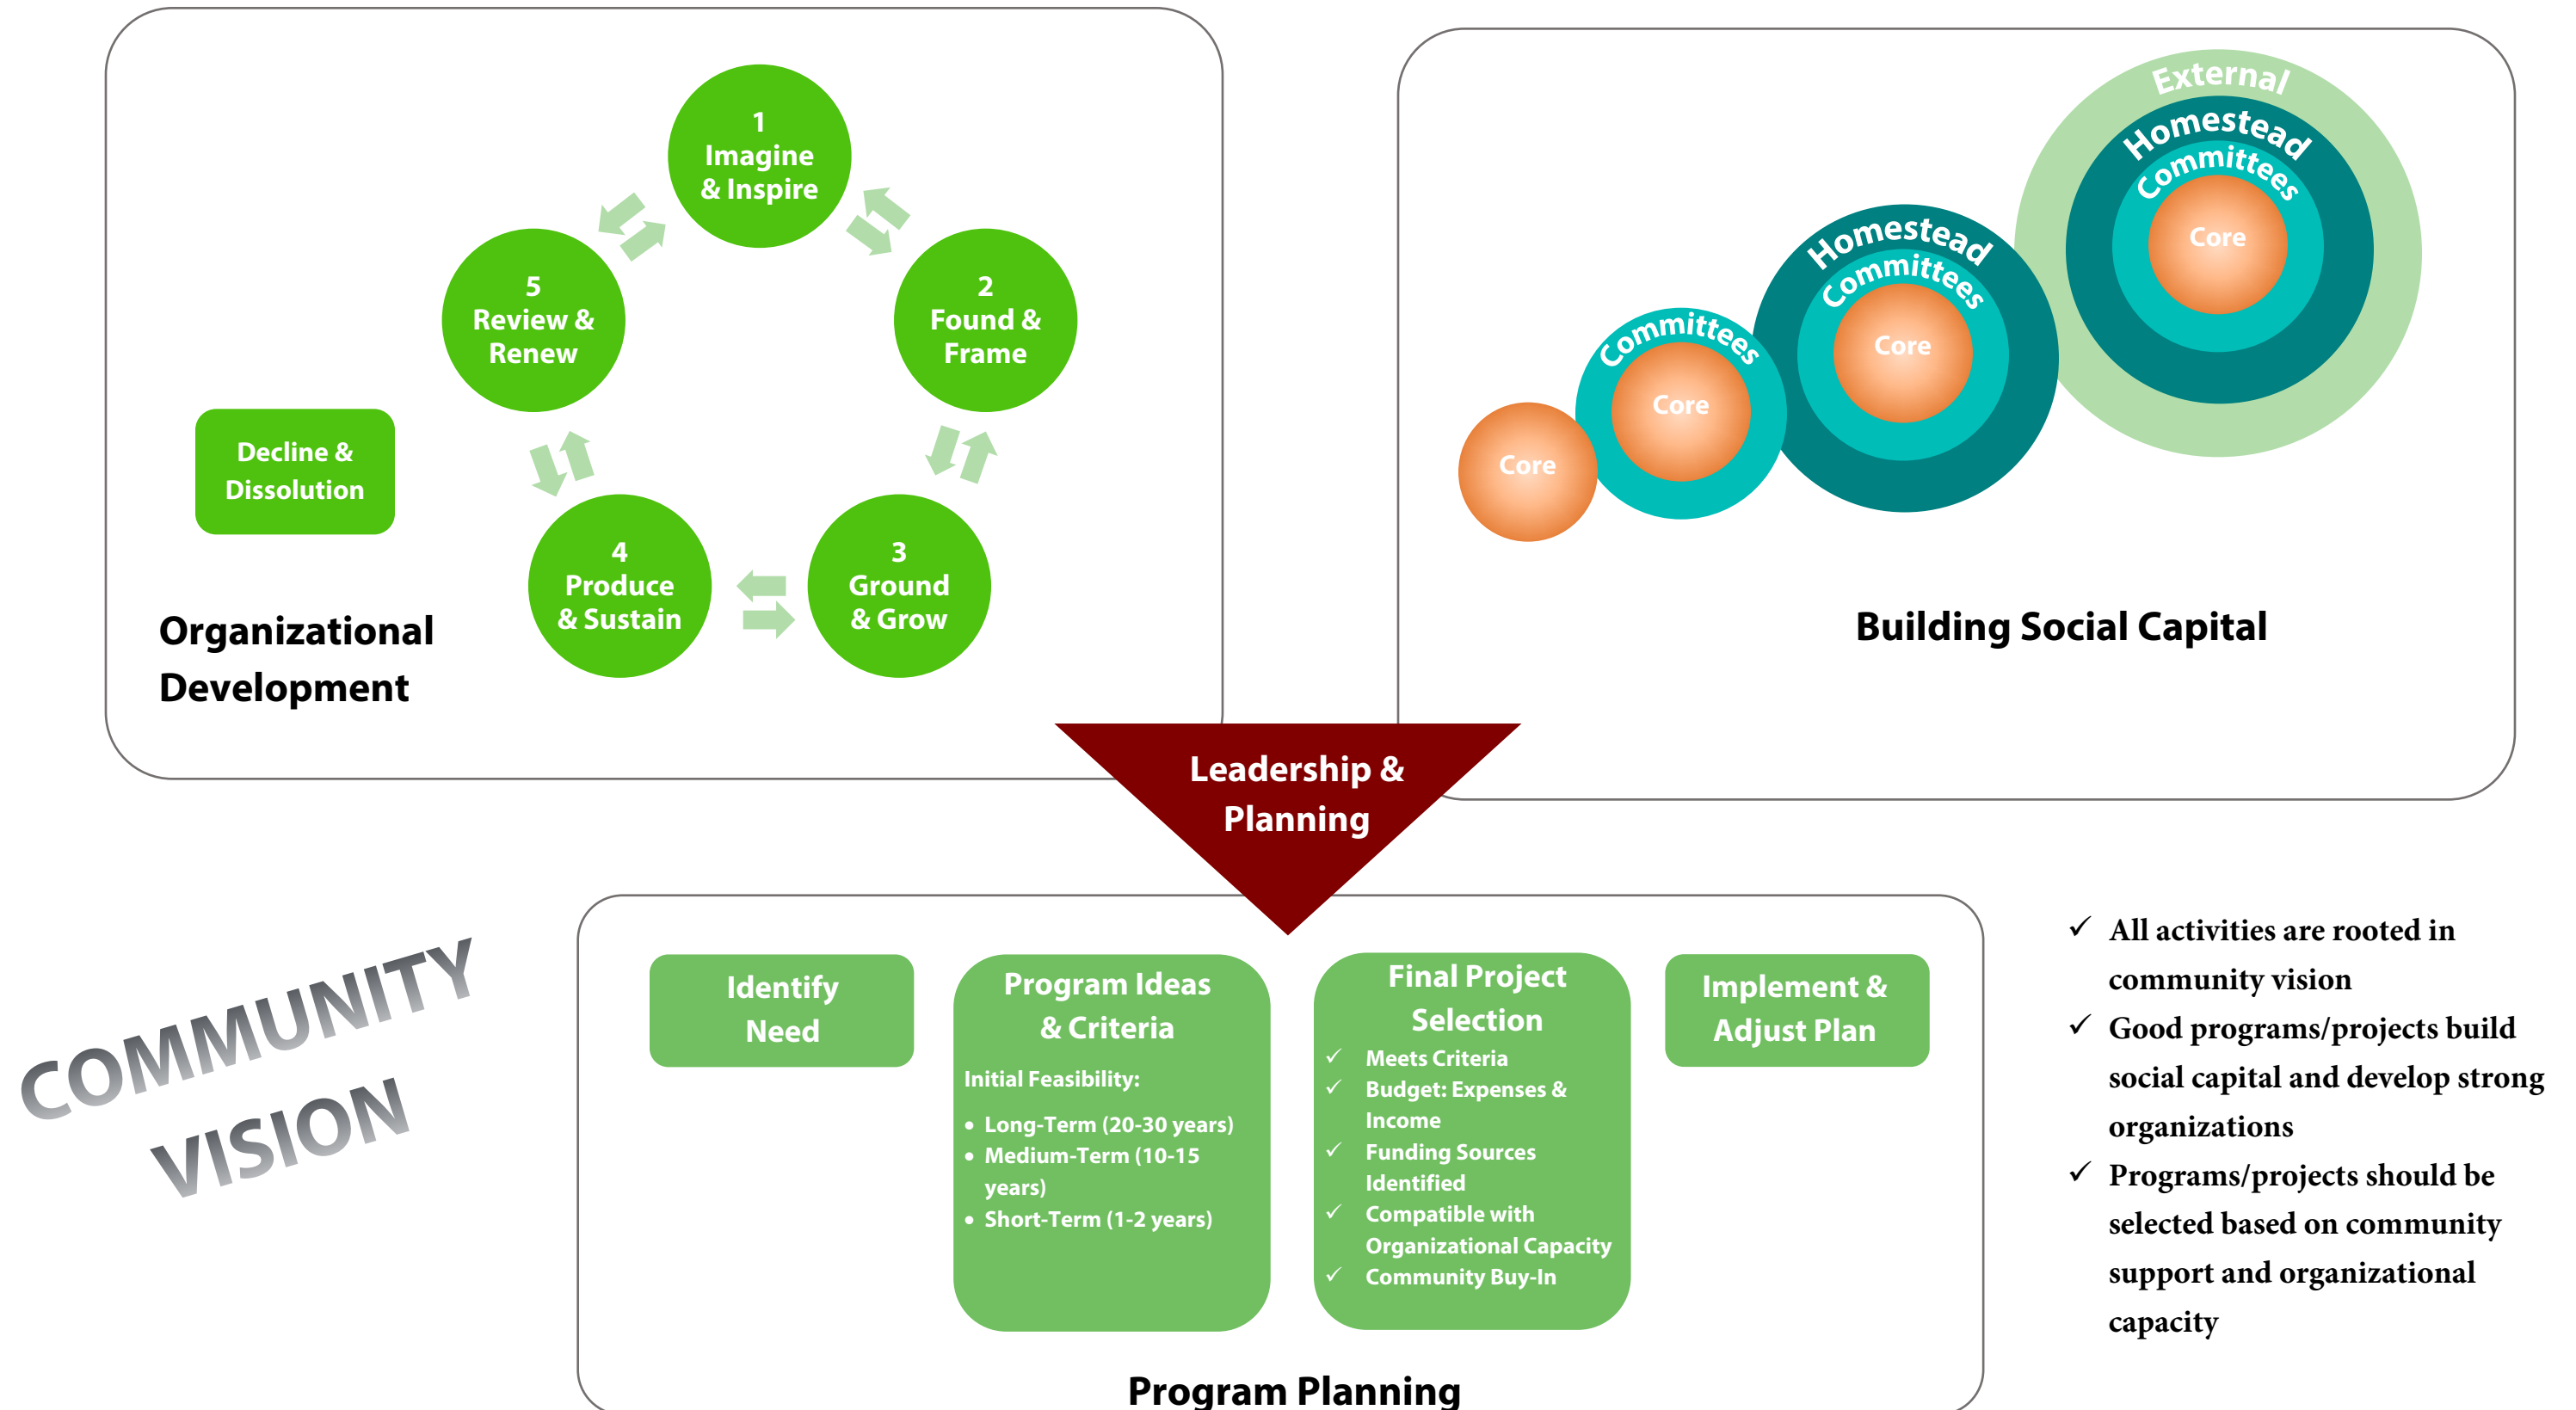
1
Imagine
& Inspire

2
Found &
Frame

3
Ground
& Grow

4
Produce
& Sustain

5
Review &
Renew

Decline &
Dissolution

Organizational
Development

External
Homestead
Committees
Core

Homestead
Committees
Core

Committees
Core

Core

Building Social Capital

Leadership &
Planning

COMMUNITY
VISION

Identify
Need

Program Ideas
& Criteria

Initial Feasibility:

- Long-Term (20-30 years)
- Medium-Term (10-15 years)
- Short-Term (1-2 years)

Final Project
Selection

✓ Meets Criteria
✓ Budget: Expenses & Income
✓ Funding Sources Identified
✓ Compatible with Organizational Capacity
✓ Community Buy-In

Implement &
Adjust Plan

Program Planning

✓ All activities are rooted in community vision
✓ Good programs/projects build social capital and develop strong organizations
✓ Programs/projects should be selected based on community support and organizational capacity